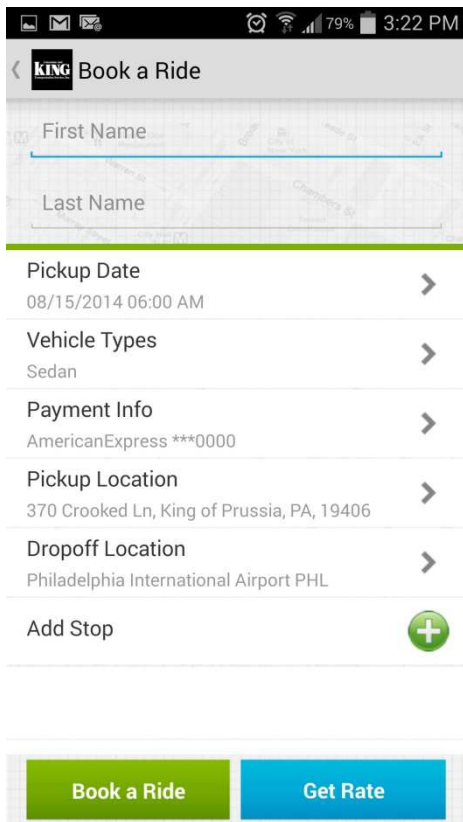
79% 3:22 PM

KING Book a Ride

First Name

Last Name

Pickup Date
08/15/2014 06:00 AM

Vehicle Types
Sedan

Payment Info
AmericanExpress ***0000

Pickup Location
370 Crooked Ln, King of Prussia, PA, 19406

Dropoff Location
Philadelphia International Airport PHL

Add Stop

Book a Ride

Get Rate